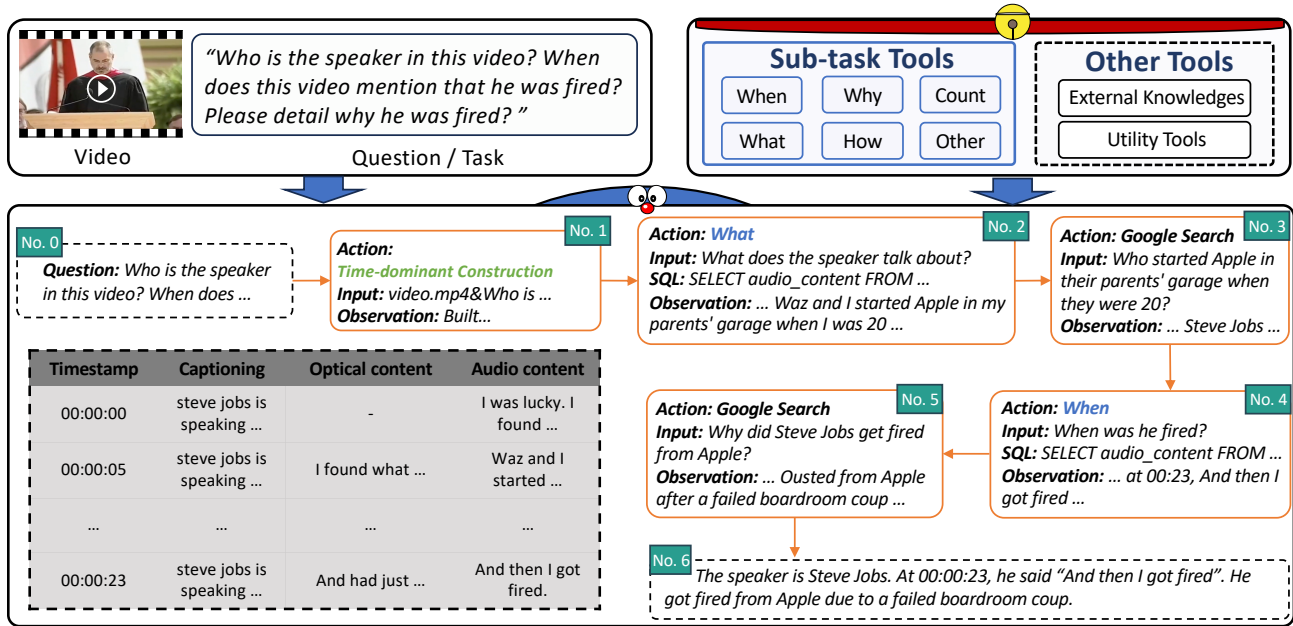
"Who is the speaker in this video? When does this video mention that he was fired? Please detail why he was fired? "

Video

Question / Task

Sub-task Tools

When

Why

Count

What

How

Other

Other Tools

External Knowledges

Utility Tools

No. 0

Question: Who is the speaker in this video? When does ...

No. 1

Action: Time-dominant Construction

Input: video.mp4&Who is ...

Observation: Built...

No. 2

Action: What

Input: What does the speaker talk about?

SQL: SELECT audio_content FROM ...

Observation: ... Waz and I started Apple in my parents' garage when I was 20 ...

No. 3

Action: Google Search

Input: Who started Apple in their parents' garage when they were 20?

Observation: ... Steve Jobs ...

| Timestamp | Captioning | Optical content | Audio content |
|---|---|---|---|
| 00:00:00 | steve jobs is speaking ... | - | I was lucky. I found ... |
| 00:00:05 | steve jobs is speaking ... | I found what ... | Waz and I started ... |
| ... | ... | ... | ... |
| 00:00:23 | steve jobs is speaking ... | And had just ... | And then I got fired. |

No. 5

Action: Google Search

Input: Why did Steve Jobs get fired from Apple?

Observation: ... Ousted from Apple after a failed boardroom coup ...

No. 4

Action: When

Input: When was he fired?

SQL: SELECT audio_content FROM ...

Observation: ... at 00:23, And then I got fired ...

No. 6

The speaker is Steve Jobs. At 00:00:23, he said "And then I got fired". He got fired from Apple due to a failed boardroom coup.